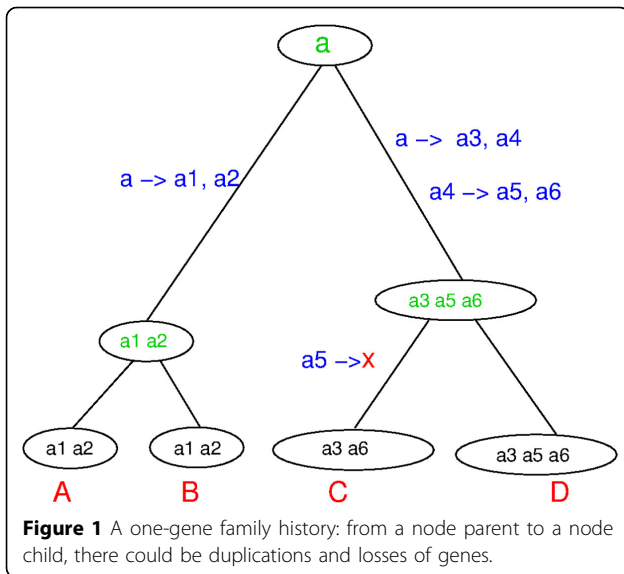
a

a -> a1, a2

a -> a3, a4

a4 -> a5, a6

a3 a5 a6

a1 a2

a5 ->x

a1 a2

a1 a2

a3 a6

a3 a5 a6

A

B

C

D

**Figure 1** A one-gene family history: from a node parent to a node child, there could be duplications and losses of genes.